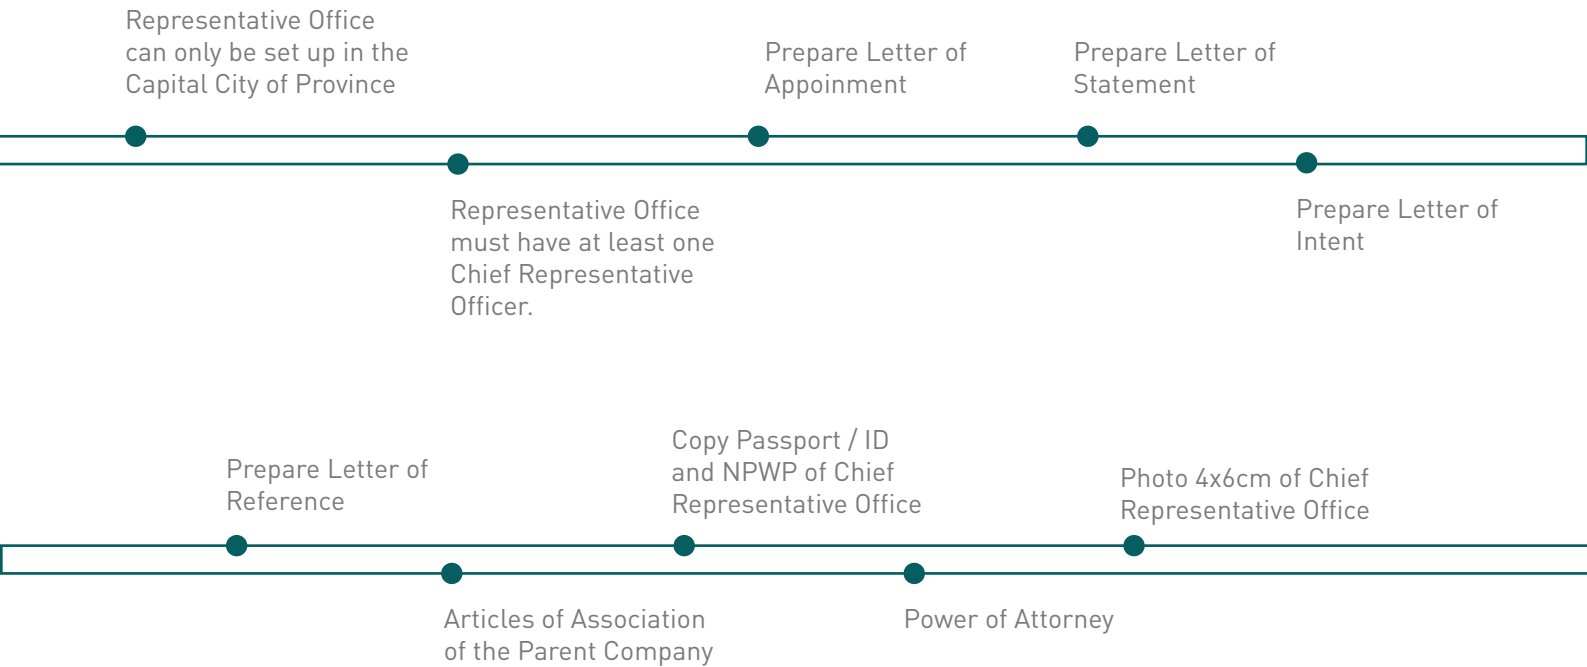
Representative Office can only be set up in the Capital City of Province

Representative Office must have at least one Chief Representative Officer.

Prepare Letter of Appoinment

Prepare Letter of Statement

Prepare Letter of Intent

Prepare Letter of Reference

Articles of Association of the Parent Company

Copy Passport / ID and NPWP of Chief Representative Office

Power of Attorney

Photo 4x6cm of Chief Representative Office